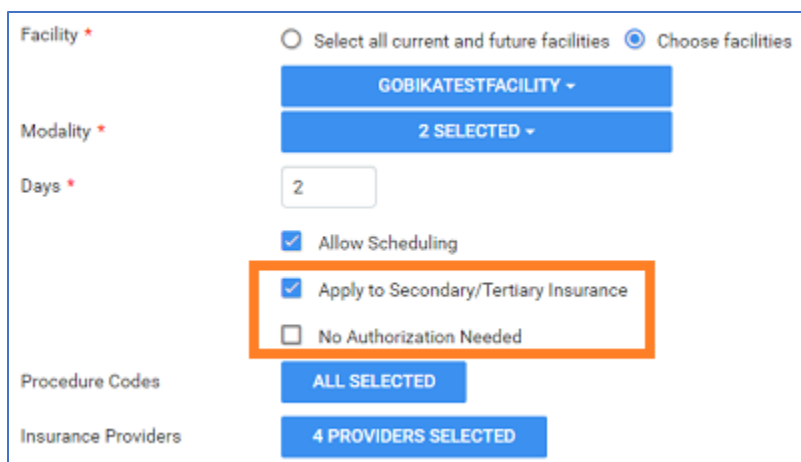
Facility *

Select all current and future facilities

Choose facilities

GOBIKATESTFACILITY

Modality *

2 SELECTED

Days *

2

Allow Scheduling

Apply to Secondary/Tertiary Insurance

No Authorization Needed

Procedure Codes

ALL SELECTED

Insurance Providers

4 PROVIDERS SELECTED